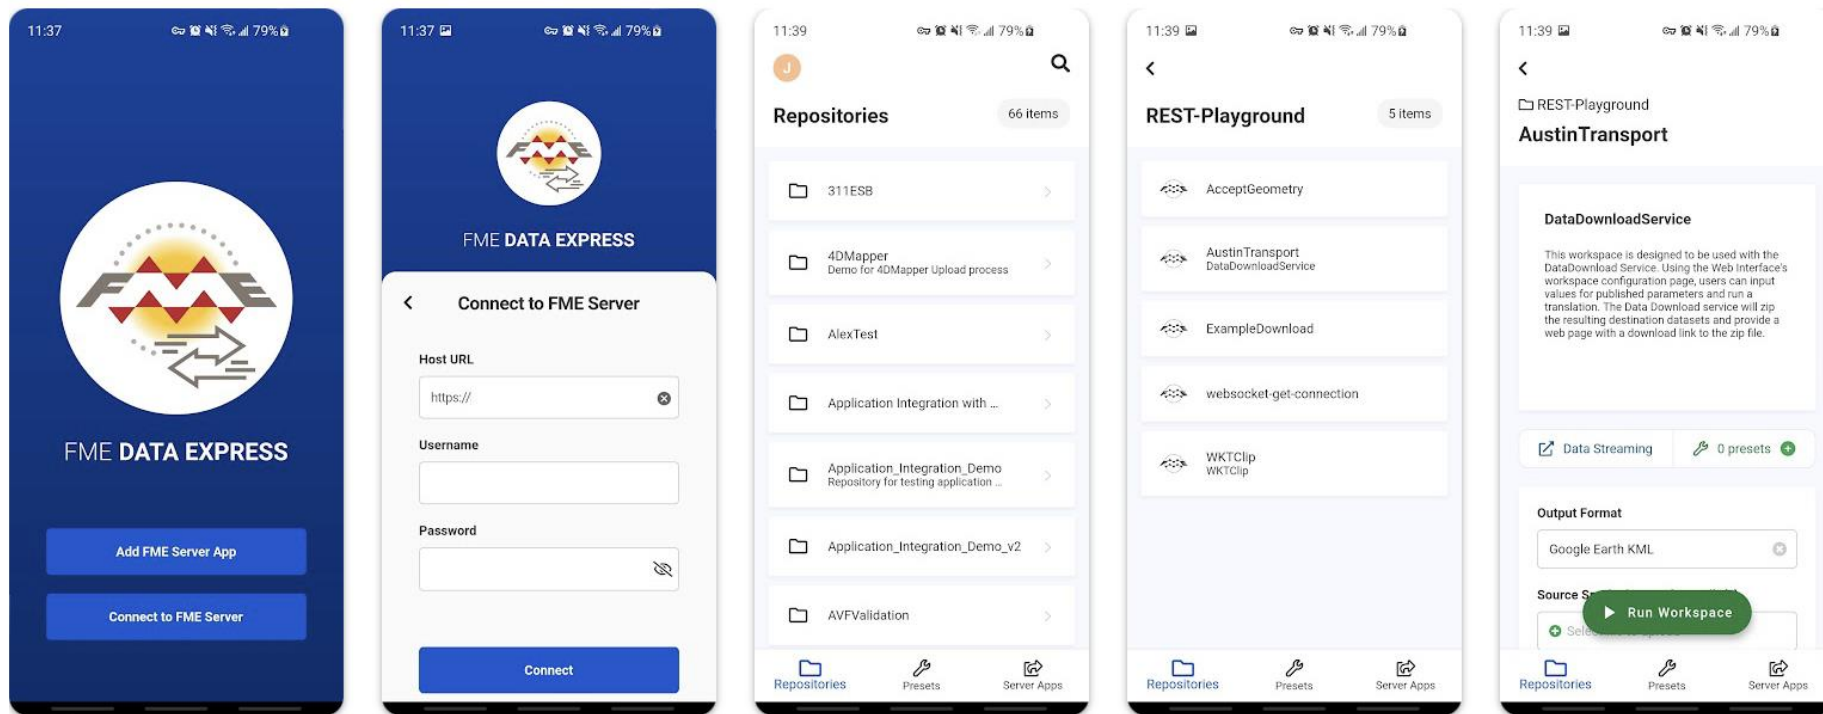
11:37 79%

FME DATA EXPRESS

Add FME Server App

Connect to FME Server

11:37 79%

FME DATA EXPRESS

Connect to FME Server

Host URL

https://

Username

Password

Connect

11:39 79%

J

Repositories 66 items

311ESB

4DMapper
Demo for 4DMapper Upload process

AlexTest

Application Integration with ...

Application_Integration_Demo
Repository for testing application ...

Application_Integration_Demo_v2

AVFValidation

Repositories Presets Server Apps

11:39 79%

REST-Playground 5 items

AcceptGeometry

AustinTransport
DataDownloadService

ExampleDownload

websocket-get-connection

WKTClip
WKTClip

Repositories Presets Server Apps

11:39 79%

REST-Playground

AustinTransport

DataDownloadService

This workspace is designed to be used with the DataDownload Service. Using the Web Interface's workspace configuration page, users can input values for published parameters and run a translation. The Data Download service will zip the resulting destination datasets and provide a web page with a download link to the zip file.

Data Streaming 0 presets

Output Format

Google Earth KML

Source S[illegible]

Run Workspace

Sele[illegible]

Repositories Presets Server Apps